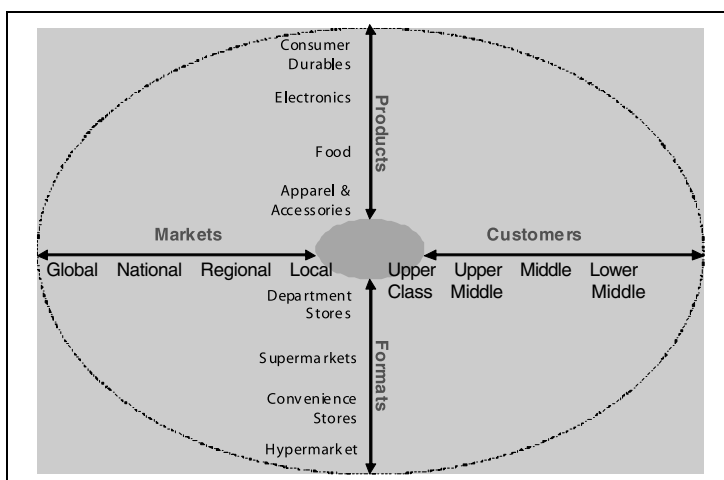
Consumer Durables

Electronics

Products

Food

Apparel & Accessories

Markets

Customers

Global National Regional Local

Upper Class Upper Middle Middle Lower Middle

Department Stores

Formats

Supermarkets

Convenience Stores

Hypermarket